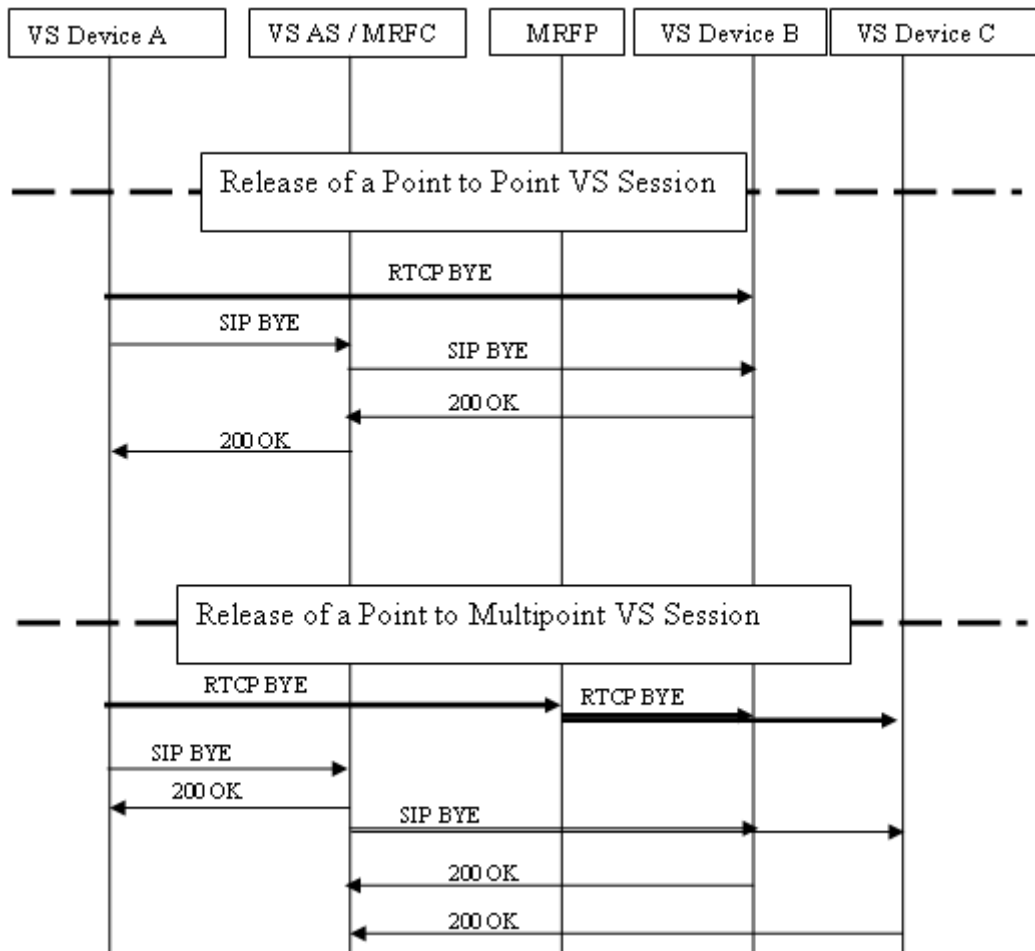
VS Device A

VS AS / MRFC

MRFP

VS Device B

VS Device C

Release of a Point to Point VS Session

RTCP BYE

SIP BYE

SIP BYE

200 OK

200 OK

Release of a Point to Multipoint VS Session

RTCP BYE

RTCP BYE

SIP BYE

200 OK

SIP BYE

200 OK

200 OK